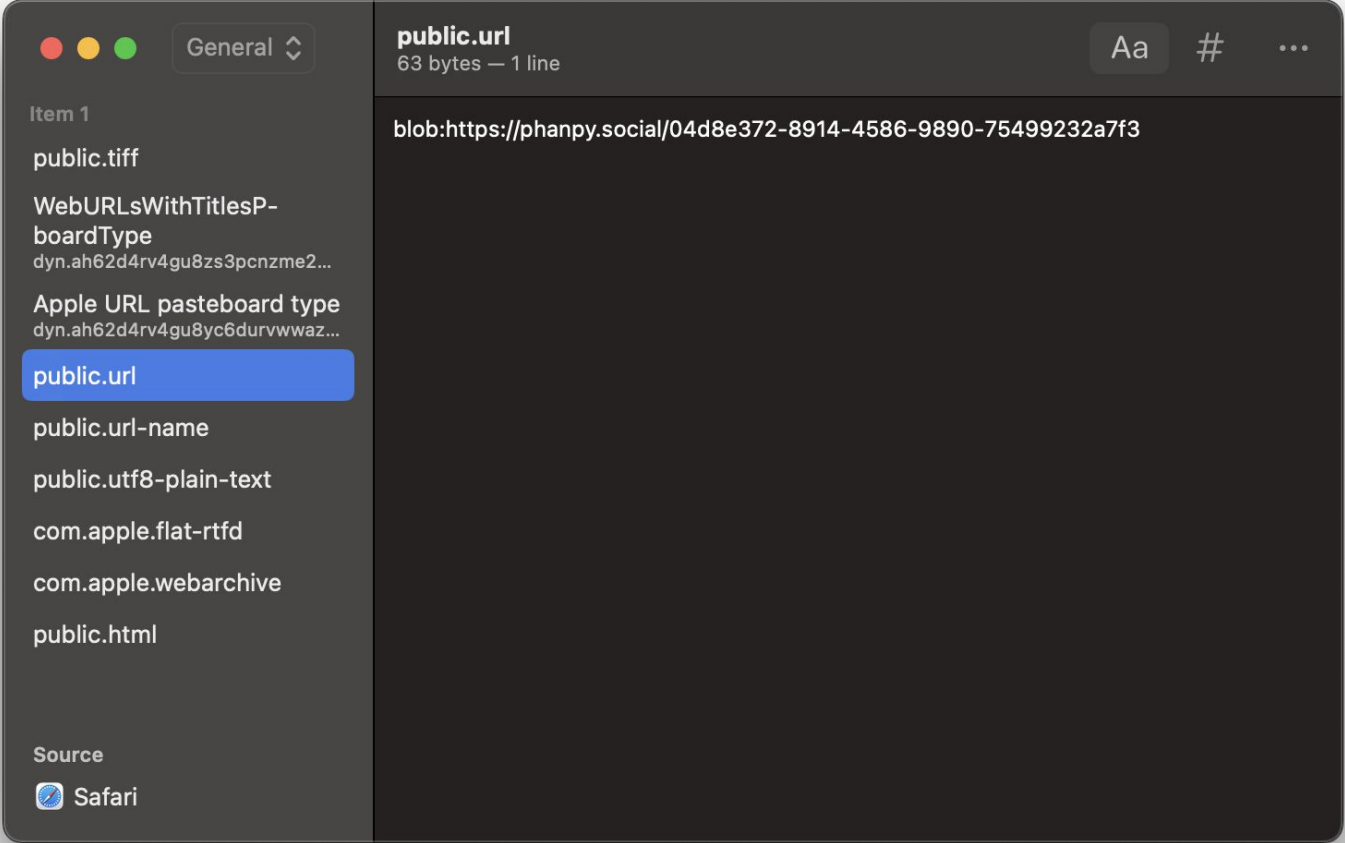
General

Item 1

public.tiff

WebURLsWithTitlesPboardType
dyn.ah62d4rv4gu8zs3pcnzme2...

Apple URL pasteboard type
dyn.ah62d4rv4gu8yc6durvwwaz...

public.url

public.url-name

public.utf8-plain-text

com.apple.flat-rtfd

com.apple.webarchive

public.html

Source

Safari

public.url
63 bytes — 1 line

Aa

#

•••

blob:https://phanpy.social/04d8e372-8914-4586-9890-75499232a7f3